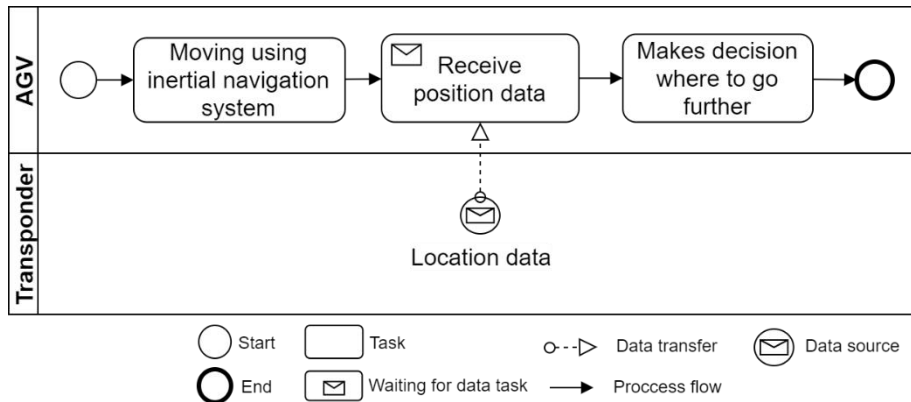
AGV

Moving using inertial navigation system

Receive position data

Makes decision where to go further

Transponder

Location data

Start

Task

Data transfer

Data source

End

Waiting for data task

Proccess flow